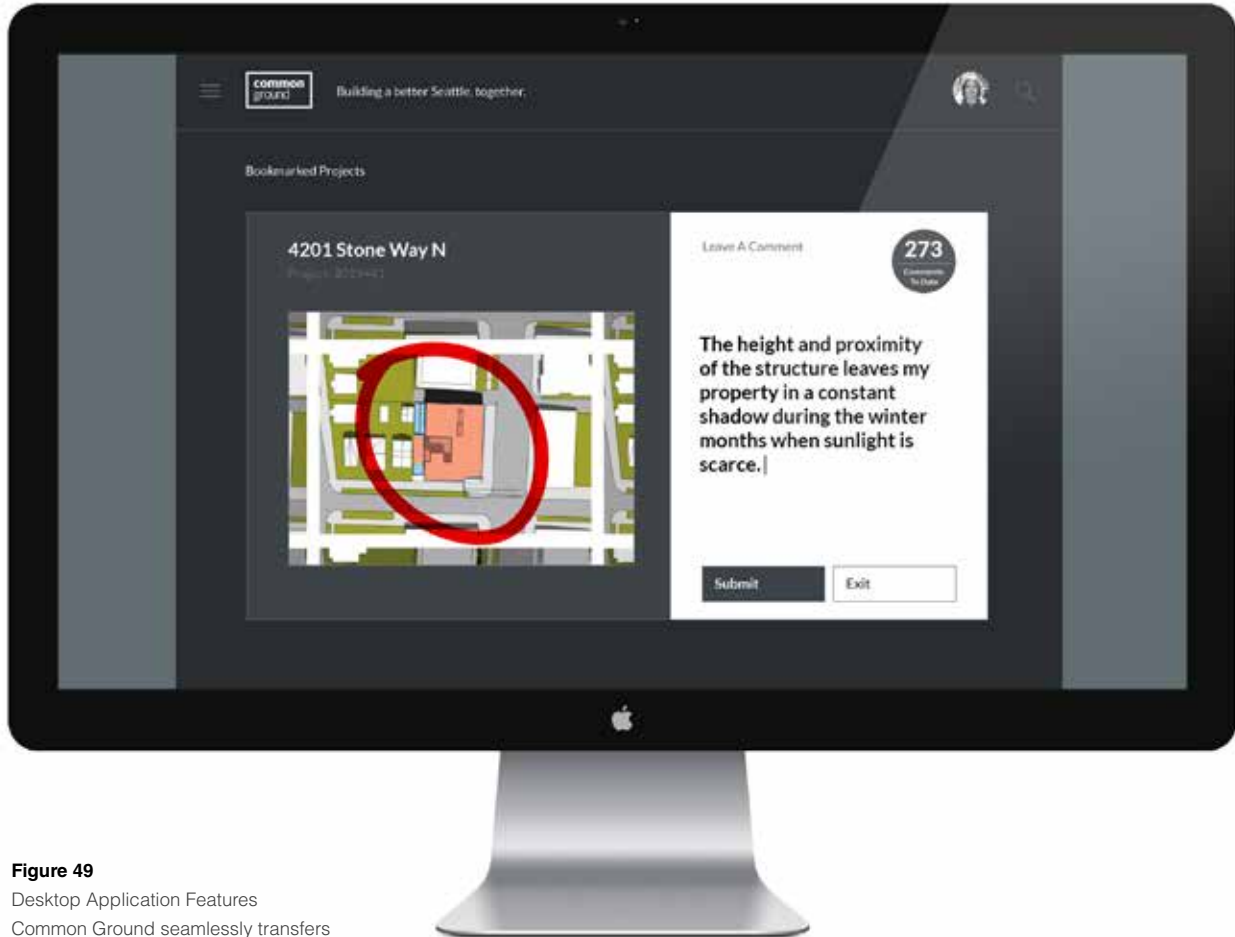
common ground

Building a better Seattle, together.

Bookmarked Projects

4201 Stone Way N

Project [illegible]

Leave A Comment

273
Comments To Date

The height and proximity of the structure leaves my property in a constant shadow during the winter months when sunlight is scarce.

Submit

Exit

Figure 49
Desktop Application Features
Common Ground seamlessly transfers